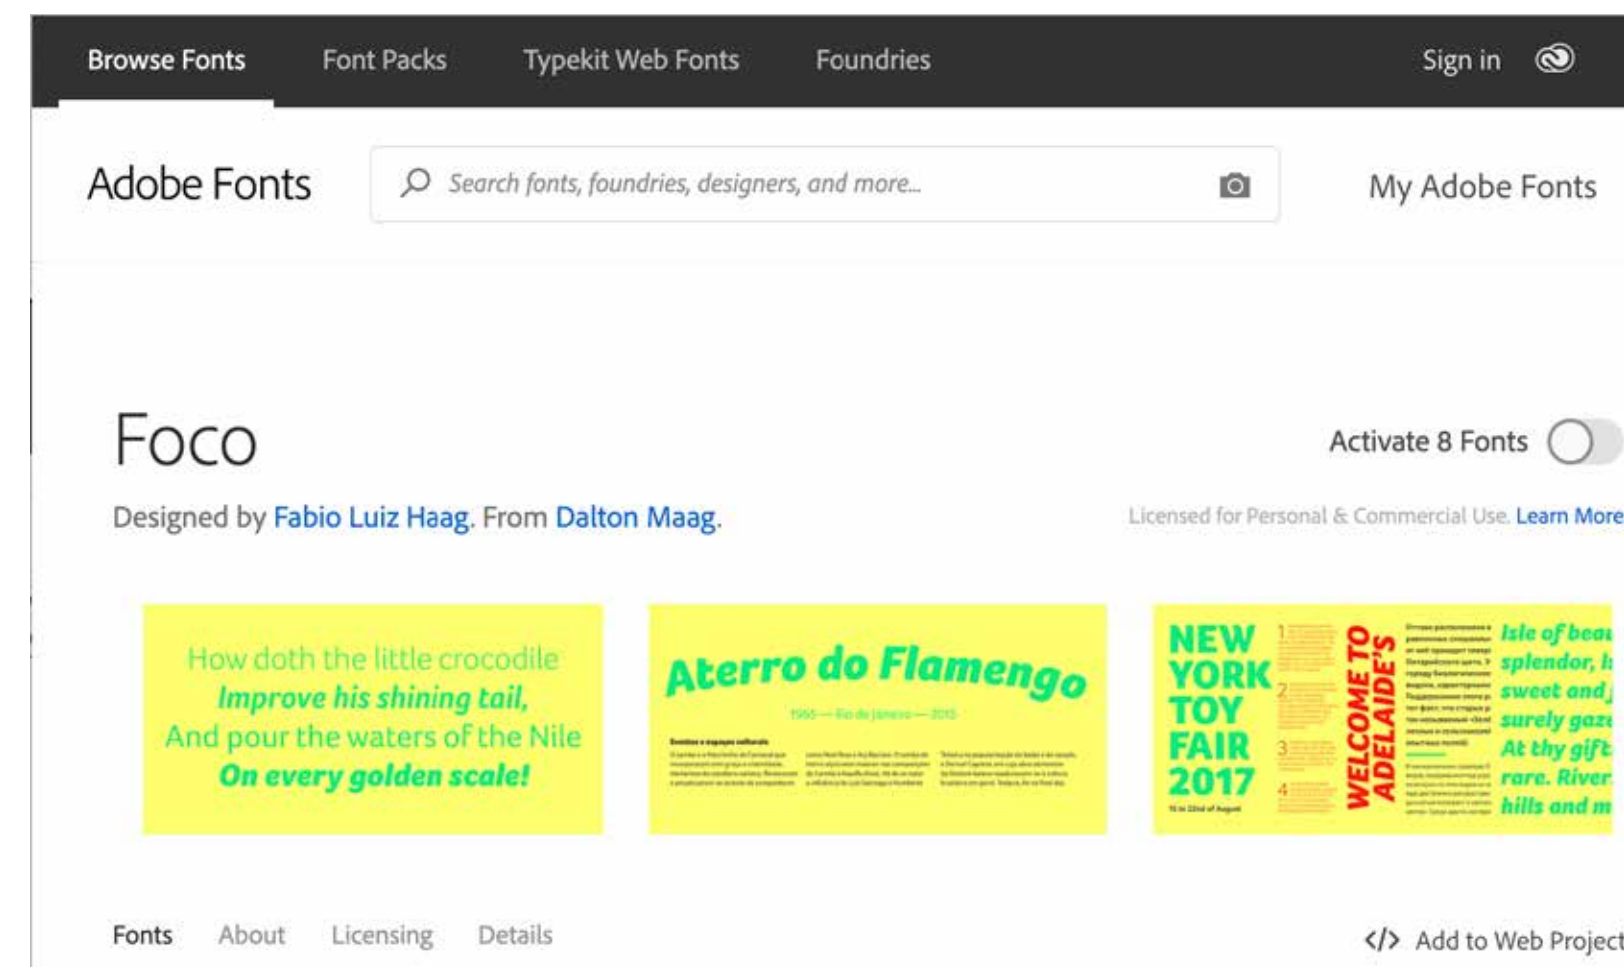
Browse Fonts Font Packs Typekit Web Fonts Foundries Sign in

Adobe Fonts

Search fonts, foundries, designers, and more...

My Adobe Fonts

Foco

Activate 8 Fonts

Designed by Fabio Luiz Haag. From Dalton Maag.

Licensed for Personal & Commercial Use. Learn More

How doth the little crocodile
Improve his shining tail,
And pour the waters of the Nile
On every golden scale!

Aterro do Flamengo

1965 — Rio de Janeiro — 2015

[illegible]

NEW YORK TOY FAIR 2017

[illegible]

1 2 3 4

WELCOME TO ADELAIDE'S

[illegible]

Isle of beau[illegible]
splendor, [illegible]
sweet and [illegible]
surely gaz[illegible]
At thy gift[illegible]
rare. River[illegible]
hills and m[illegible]

Fonts About Licensing Details

</> Add to Web Project